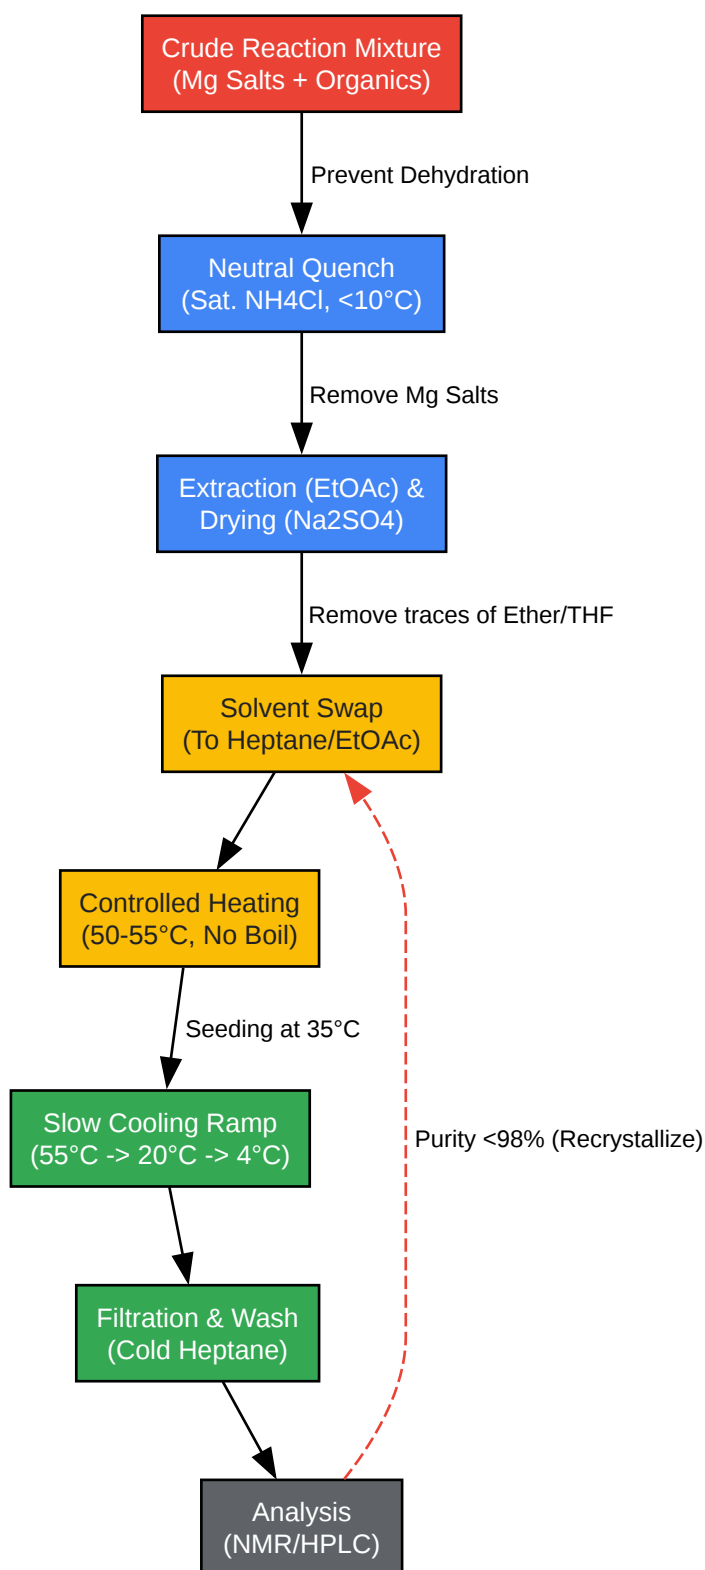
Crude Reaction Mixture
(Mg Salts + Organics)

Prevent Dehydration

Neutral Quench
(Sat. NH4Cl, <10°C)

Remove Mg Salts

Extraction (EtOAc) &
Drying (Na2SO4)

Remove traces of Ether/THF

Solvent Swap
(To Heptane/EtOAc)

Controlled Heating
(50-55°C, No Boil)

Seeding at 35°C

Slow Cooling Ramp
(55°C -> 20°C -> 4°C)

Filtration & Wash
(Cold Heptane)

Analysis
(NMR/HPLC)

Purity <98% (Recrystallize)